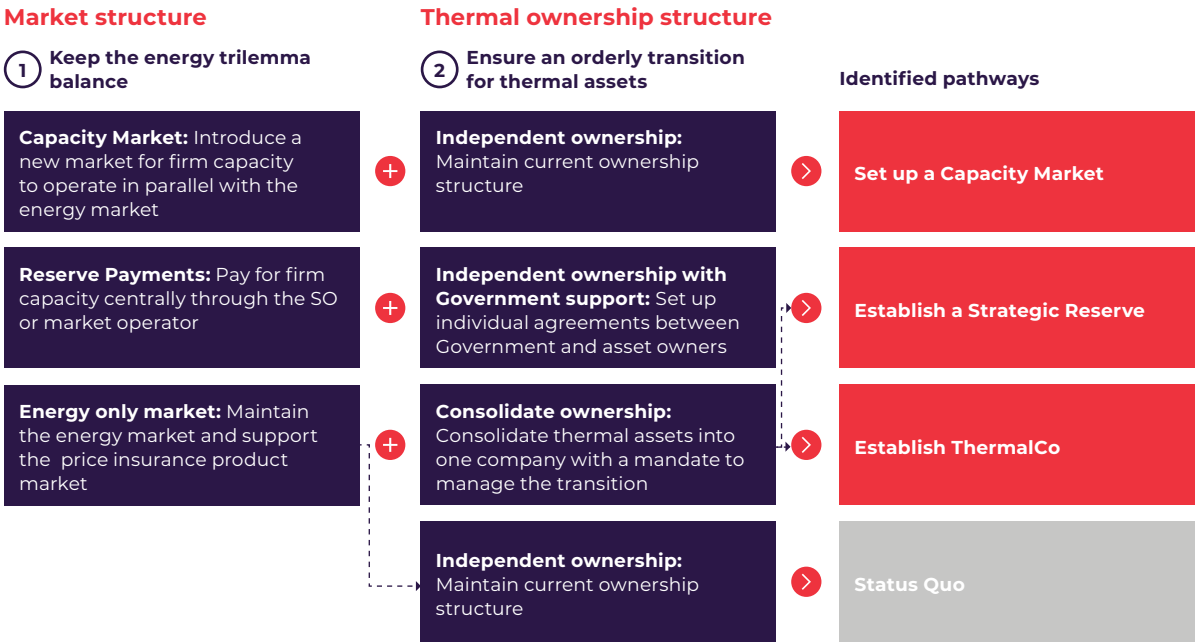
Market structure

1 Keep the energy trilemma balance

Capacity Market: Introduce a new market for firm capacity to operate in parallel with the energy market

Reserve Payments: Pay for firm capacity centrally through the SO or market operator

Energy only market: Maintain the energy market and support the price insurance product market

Thermal ownership structure

2 Ensure an orderly transition for thermal assets

Independent ownership: Maintain current ownership structure

Independent ownership with Government support: Set up individual agreements between Government and asset owners

Consolidate ownership: Consolidate thermal assets into one company with a mandate to manage the transition

Independent ownership: Maintain current ownership structure

Identified pathways

Set up a Capacity Market

Establish a Strategic Reserve

Establish ThermalCo

Status Quo